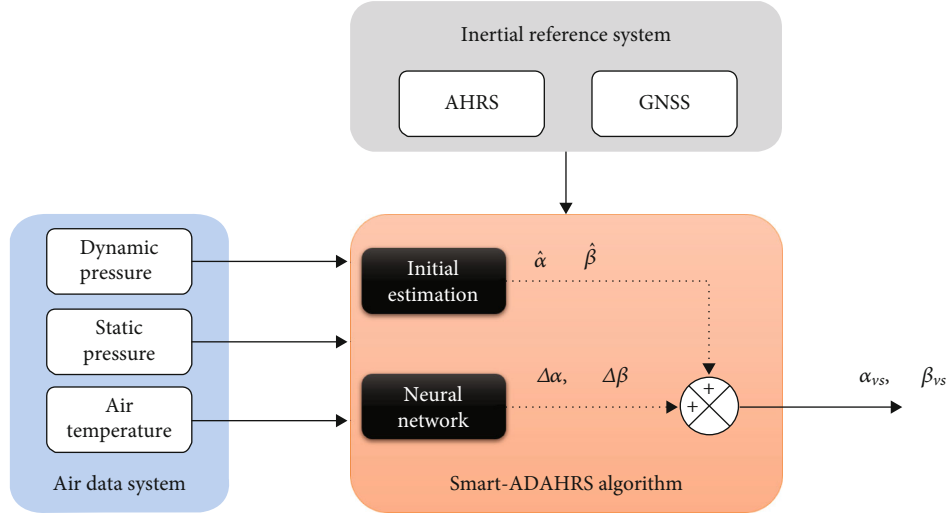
Inertial reference system

AHRS

GNSS

Dynamic pressure

Static pressure

Air temperature

Air data system

Initial estimation

$\hat{\alpha}$ $\hat{\beta}$

Neural network

$\Delta\alpha$, $\Delta\beta$

+

+

$\alpha_{vs}$, $\beta_{vs}$

Smart-ADAHRS algorithm